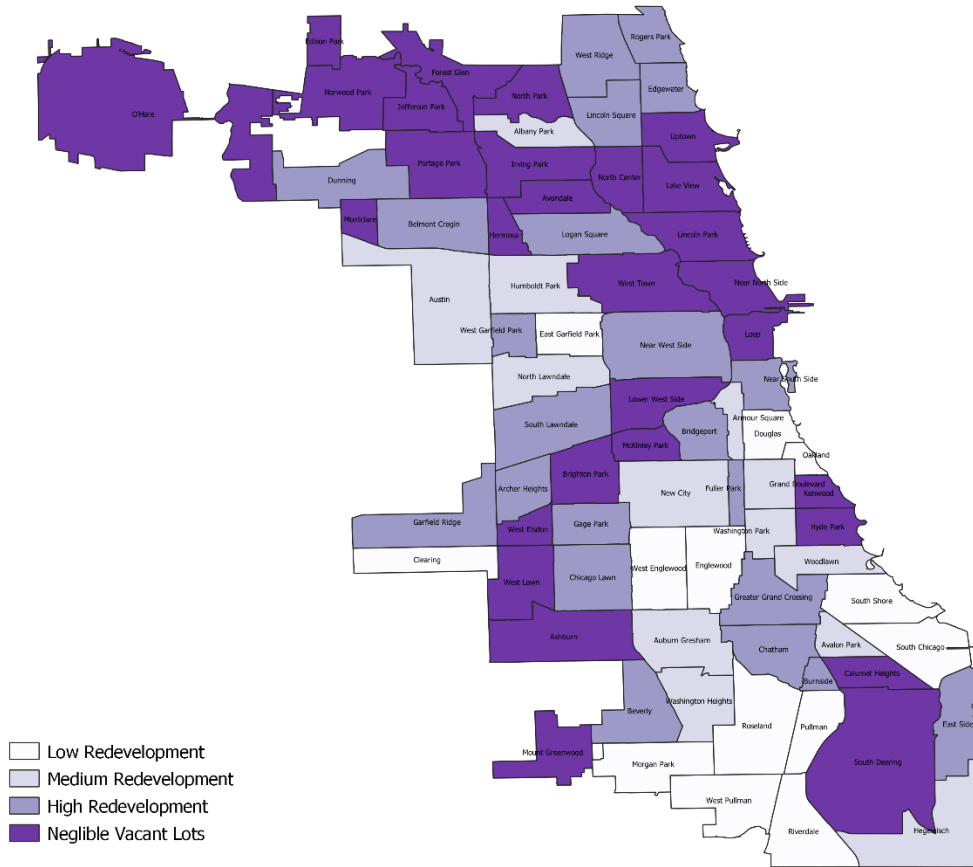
Edison Park
Rogers Park
West Ridge
Forest Glen
Norwood Park
O'Hare
North Park
Edgewater
Jefferson Park
Lincoln Square
Albany Park
Uptown
Dunning
Portage Park
Irving Park
North Center
Lake View
Avondale
Montclare
Belmont Cragin
Hermosa
Logan Square
Lincoln Park
Austin
Humboldt Park
West Town
Near North Side
West Garfield Park
East Garfield Park
Near West Side
Loop
North Lawndale
Near South Side
Lower West Side
Armour Square
South Lawndale
Bridgeport
Douglas
McKinley Park
Oakland
Brighton Park
Archer Heights
New City
Fuller Park
Grand Boulevard
Kenwood
Garfield Ridge
West Elsdon
Gage Park
Washington Park
Hyde Park
Clearing
West Englewood
Englewood
Woodlawn
West Lawn
Chicago Lawn
Greater Grand Crossing
South Shore
Ashburn
Auburn Gresham
Chatham
Avalon Park
South Chicago
Burnside
Calumet Heights
Beverly
Washington Heights
East Side
Mount Greenwood
Roseland
Pullman
South Deering
Morgan Park
West Pullman
Riverdale
Hegewisch
Low Redevelopment
Medium Redevelopment
High Redevelopment
Neglible Vacant Lots